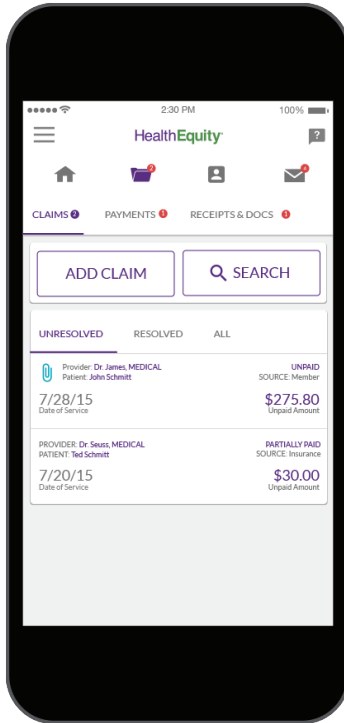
2:30 PM
100%

HealthEquity

?

2

4

CLAIMS 2 PAYMENTS 1 RECEIPTS & DOCS 1

ADD CLAIM

SEARCH

UNRESOLVED RESOLVED ALL

Provider: Dr. James, MEDICAL
Patient: John Schmitt
UNPAID
SOURCE: Member
7/28/15
Date of Service
$275.80
Unpaid Amount

PROVIDER: Dr. Seuss, MEDICAL
PATIENT: Ted Schmitt
PARTIALLY PAID
SOURCE: Insurance
7/20/15
Date of Service
$30.00
Unpaid Amount